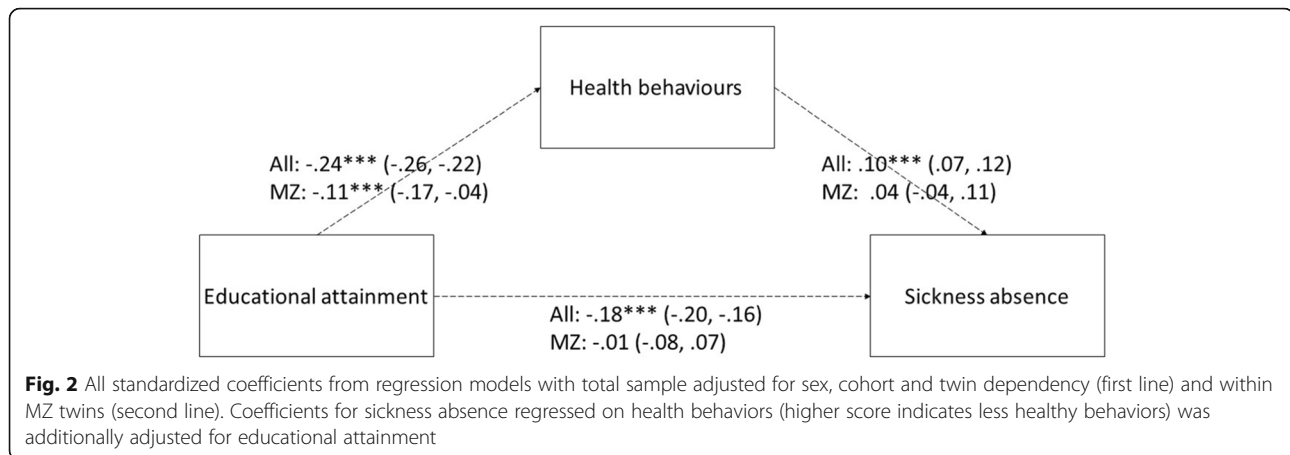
Health behaviours

All: -.24*** (-.26, -.22)
MZ: -.11*** (-.17, -.04)

All: .10*** (.07, .12)
MZ: .04 (-.04, .11)

Educational attainment

Sickness absence

All: -.18*** (-.20, -.16)
MZ: -.01 (-.08, .07)

**Fig. 2** All standardized coefficients from regression models with total sample adjusted for sex, cohort and twin dependency (first line) and within MZ twins (second line). Coefficients for sickness absence regressed on health behaviors (higher score indicates less healthy behaviors) was additionally adjusted for educational attainment